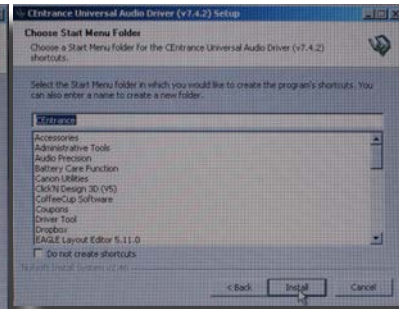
CEntrance Universal Audio Driver (v7.4.2) Setup

Choose Start Menu Folder
Choose a Start Menu folder for the CEntrance Universal Audio Driver (v7.4.2) shortcuts.

Select the Start Menu folder in which you would like to create the program's shortcuts. You can also enter a name to create a new folder.

CEntrance

Accessories
Administrative Tools
Audio Precision
Battery Care Function
Canon Utilities
ClickN Design 3D (V5)
CoffeeCup Software
Coupons
Driver Tool
Dropbox
EAGLE Layout Editor 5.11.0

Do not create shortcuts

Nullsoft Install System v2.46

< Back
Install
Cancel